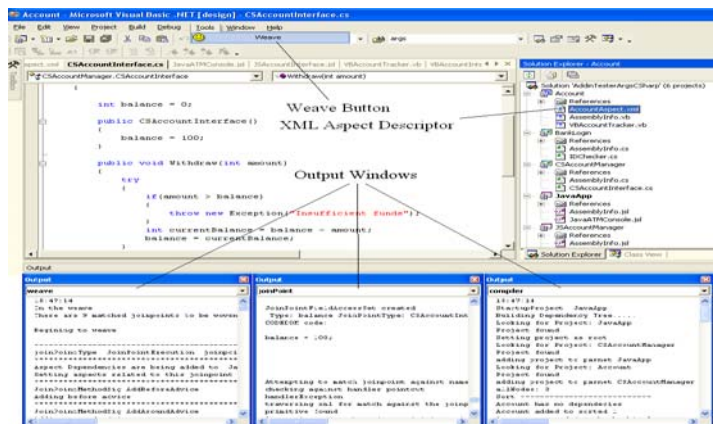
Account - Microsoft Visual Basic .NET [design] - CSAccountInterface.cs

File Edit View Project Build Debug Tools Window Help

Weave

args

spect.xml CSAccountInterface.cs JavaATMConsole.jsl JSAccountInterface.jsl VBAccountTracker.vb VBAccountInfo

CSAccountManager.CSAccountInterface

Withdraw(int amount)

int balance = 0;

public CSAccountInterface()
{
balance = 100;
}

public void Withdraw(int amount)
{
try
{
if(amount > balance)
{
throw new Exception("Insufficient funds");
}
int currentBalance = balance - amount;
balance = currentBalance;

Weave Button

XML Aspect Descriptor

Output Windows

Solution Explorer - Account

Solution 'AddinTesterArgsCSharp' (6 projects)
Account
References
AccountAspect.xml
AssemblyInfo.vb
VBAccountTracker.vb
BankLogin
References
AssemblyInfo.cs
IDChecker.cs
CSAccountManager
References
AssemblyInfo.cs
CSAccountInterface.cs
JavaApp
References
AssemblyInfo.jsl
JavaATMConsole.jsl
JSAccountManager
References
AssemblyInfo.jsl

Solution Explorer | Class View

Output

Output
weave

:18:47:14
In the weave
There are 9 matched joinpoints to be woven

Beginning to weave

joinJoinType JoinPointExecution joinpoi
Aspect Dependencies are being added to Ja
Setting aspects related to this joinpoint
JoinJoinMethodSig AddAroundAdvice
adding before advice
JoinJoinMethodSig AddAroundAdvice

Output
joinPoint

JoinPointFieldAccessSet created
Type: balance JoinPointType: CSAccountInt
CODEDOM code:

balance = 100;

Attempting to match joinpoint against name
checking against handler pointcut
handlerException
traversing xml for match against the joinp
primitive found

Output
compiler

18:47:14
StartingProject JavaApp
Building Dependency Tree....
Looking for Project: JavaApp
Project found
Setting project as root
Looking for Project: CSAccountManager
Project found
adding project to parent JavaApp
Looking for Project: Account
Project found
adding project to parent CSAccountManager
s Render :
Sort
Account has no dependencies
Account added to sorted .